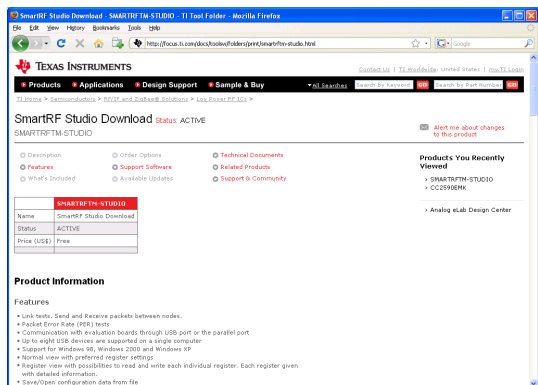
SmartRF Studio Download - SMARTRFTM-STUDIO - TI Tool Folder - Mozilla Firefox

File Edit View History Bookmarks Tools Help

http://focus.ti.com/docs/toolsw/folders/print/smartrftm-studio.html

Google

TEXAS INSTRUMENTS

Contact Us | TI Worldwide: United States | my TI Login

Products Applications Design Support Sample & Buy

All Searches Search by Keyword GO Search by Part Number GO

TI Home > Semiconductors > RF/IF and ZigBee® Solutions > Low Power RF ICs >

SmartRF Studio Download Status: ACTIVE

SMARTRFTM-STUDIO

Alert me about changes to this product

Description
Features
What's Included
Order Options
Support Software
Available Updates
Technical Documents
Related Products
Support & Community

Products You Recently Viewed

SMARTRFTM-STUDIO
CC2590EMK

Analog eLab Design Center

| | SMARTRFTM-STUDIO |
|---|---|
| Name | SmartRF Studio Download |
| Status | ACTIVE |
| Price (US$) | Free |
| | |

Product Information

Features

• Link tests. Send and Receive packets between nodes.
• Packet Error Rate (PER) tests
• Communication with evaluation boards through USB port or the parallel port
• Up to eight USB devices are supported on a single computer
• Support for Windows 98, Windows 2000 and Windows XP
• Normal view with preferred register settings
• Register view with possibilities to read and write each individual register. Each register given with detailed information.
• Save/Open configuration data from file